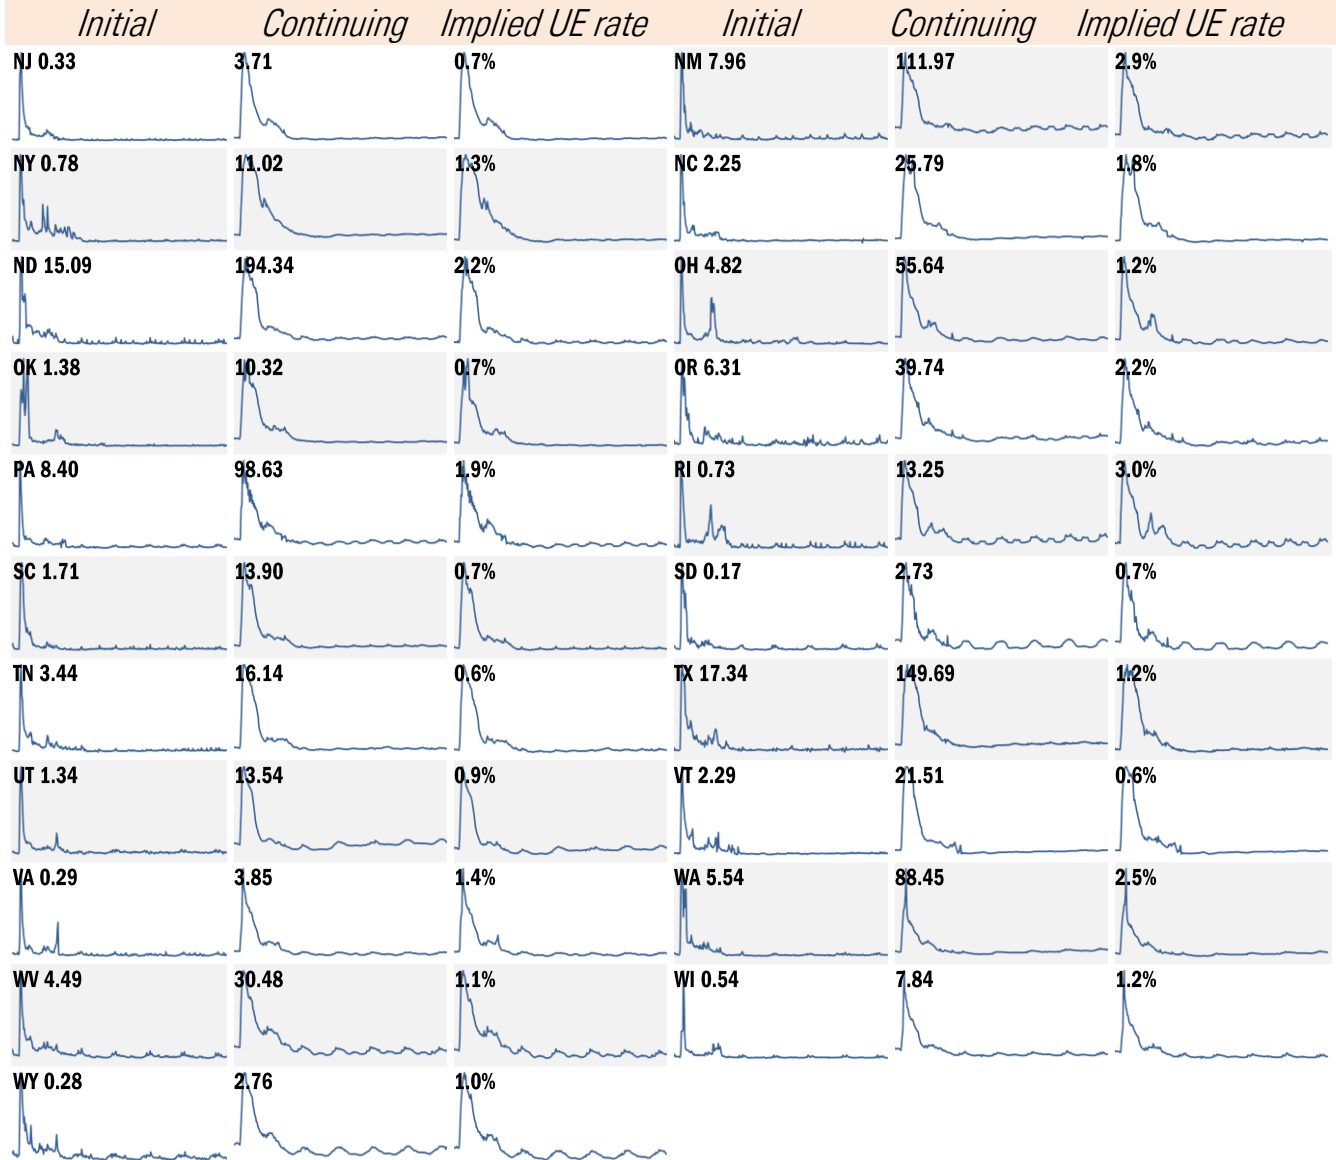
| Initial | Continuing | Implied UE rate |
|---|---|---|
| NJ 0.33 | 3.71 | 0.7% |
| NY 0.78 | 11.02 | 1.3% |
| ND 15.09 | 194.34 | 2.2% |
| OK 1.38 | 10.32 | 0.7% |
| PA 8.40 | 98.63 | 1.9% |
| SC 1.71 | 13.90 | 0.7% |
| TN 3.44 | 16.14 | 0.6% |
| UT 1.34 | 13.54 | 0.9% |
| VA 0.29 | 3.85 | 1.4% |
| WV 4.49 | 30.48 | 1.1% |
| WY 0.28 | 2.76 | 1.0% |

| Initial | Continuing | Implied UE rate |
|---|---|---|
| NM 7.96 | 111.97 | 2.9% |
| NC 2.25 | 25.79 | 1.8% |
| OH 4.82 | 55.64 | 1.2% |
| OR 6.31 | 39.74 | 2.2% |
| RI 0.73 | 13.25 | 3.0% |
| SD 0.17 | 2.73 | 0.7% |
| TX 17.34 | 149.69 | 1.2% |
| VT 2.29 | 21.51 | 0.6% |
| WA 5.54 | 88.45 | 2.5% |
| WI 0.54 | 7.84 | 1.2% |